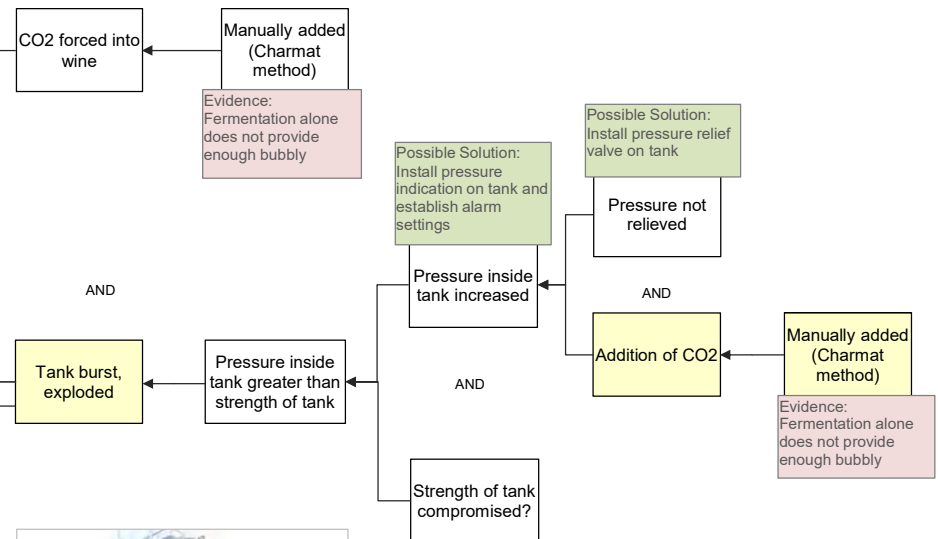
CO2 forced into wine

Manually added (Charmat method)

Evidence: Fermentation alone does not provide enough bubbly

Possible Solution: Install pressure indication on tank and establish alarm settings

Possible Solution: Install pressure relief valve on tank

Pressure not relieved

AND

Pressure inside tank increased

AND

Addition of CO2

Manually added (Charmat method)

Evidence: Fermentation alone does not provide enough bubbly

Tank burst, exploded

Pressure inside tank greater than strength of tank

AND

Strength of tank compromised?